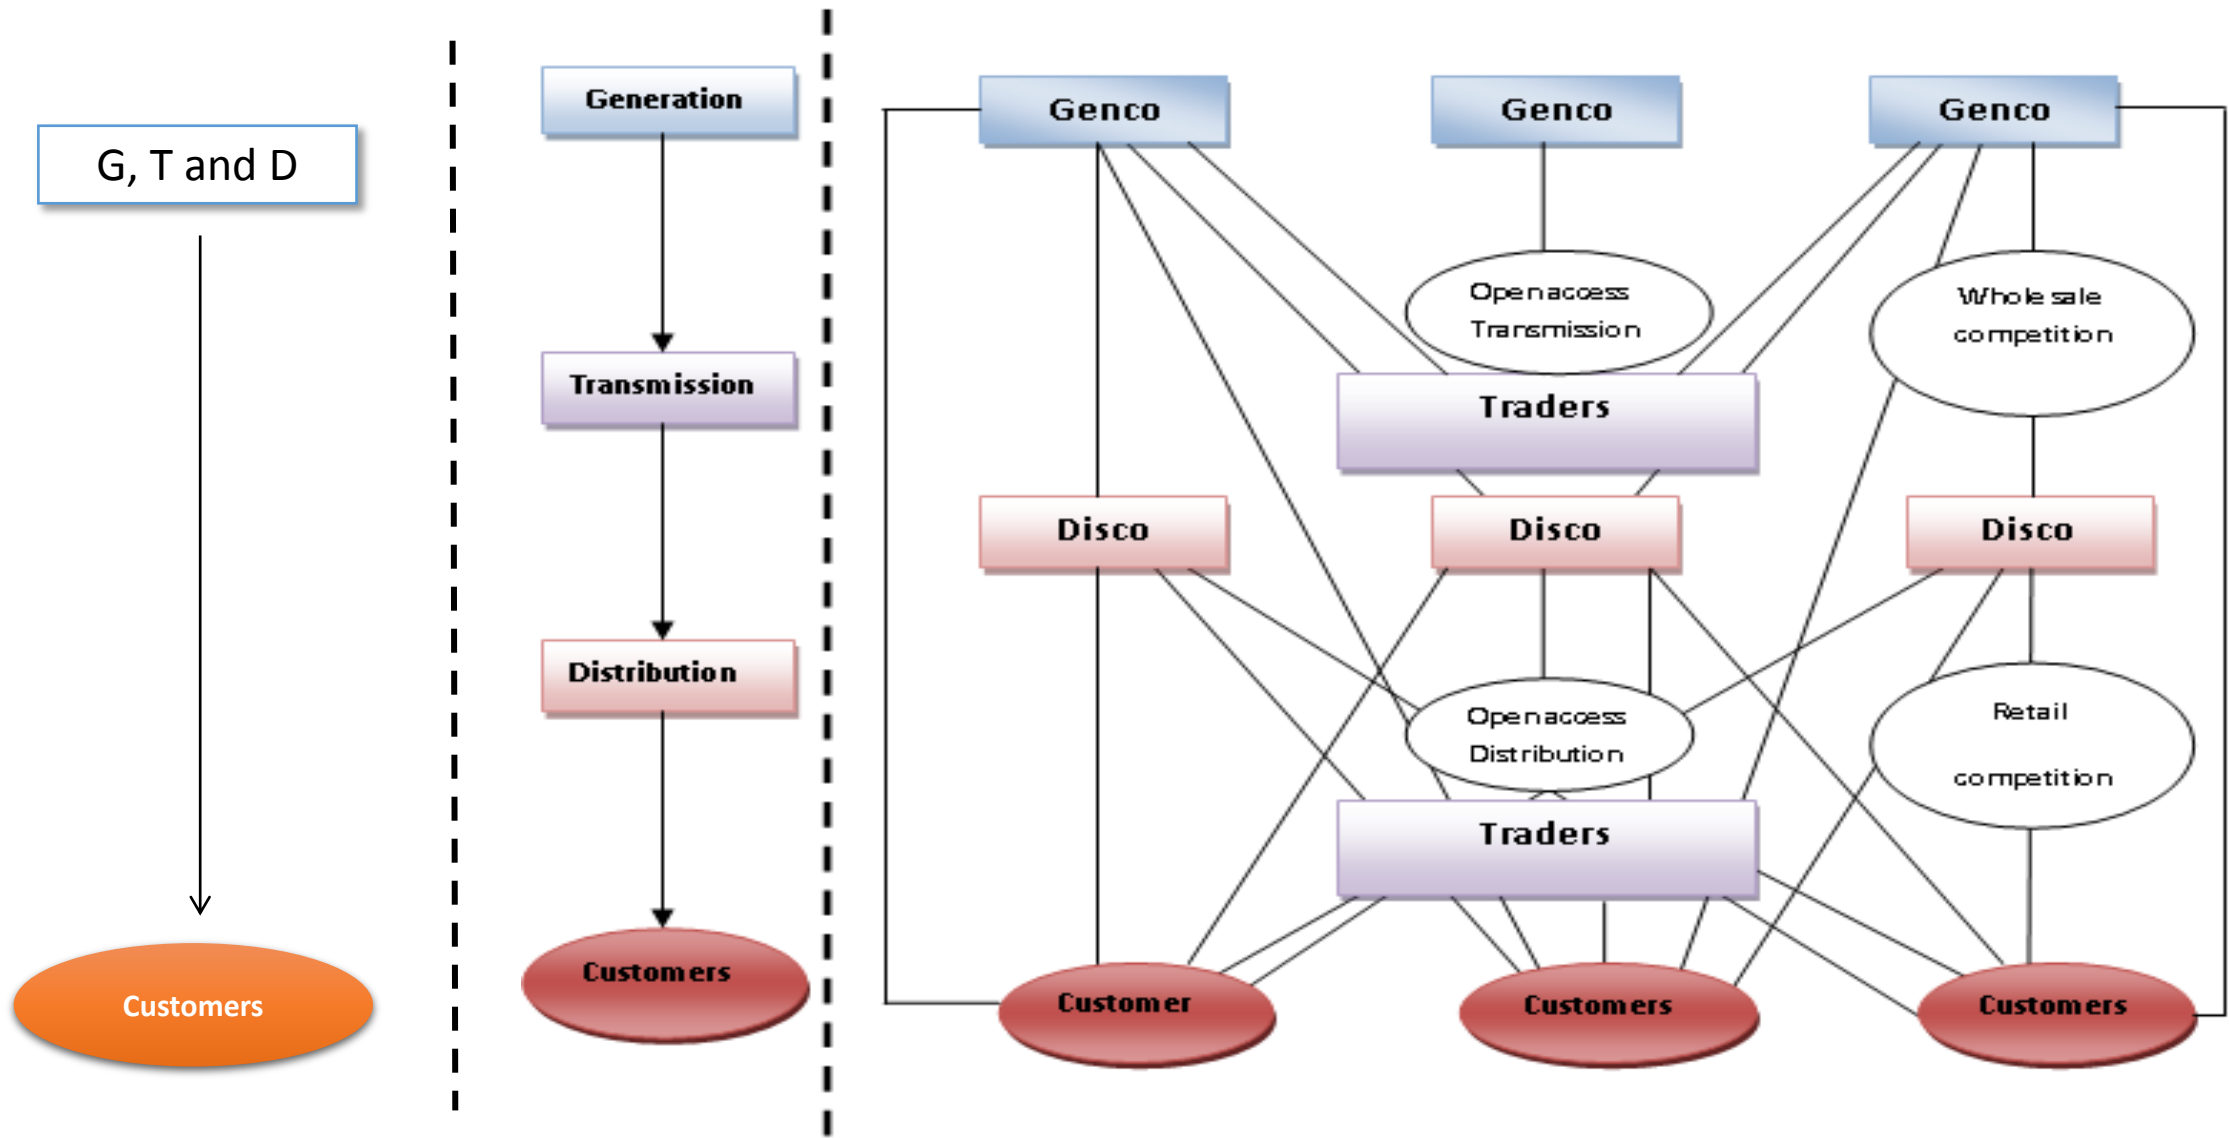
G, T and D

Customers

Generation

Transmission

Distribution

Customers

Genco

Genco

Genco

Openaccess Transmission

Whole sale competition

Traders

Disco

Disco

Disco

Openaccess Distribution

Retail competition

Traders

Customer

Customers

Customers